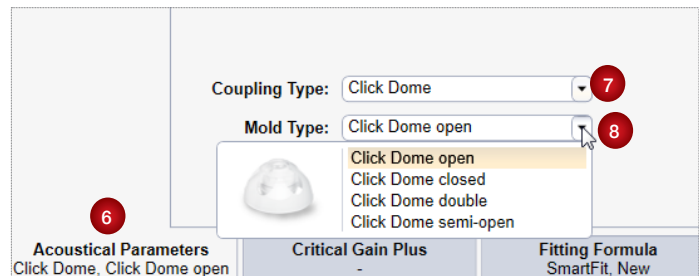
Coupling Type: Click Dome
7
Mold Type: Click Dome open
8
Click Dome open
Click Dome closed
Click Dome double
Click Dome semi-open
6
Acoustical Parameters
Click Dome, Click Dome open
Critical Gain Plus
-
Fitting Formula
SmartFit, New